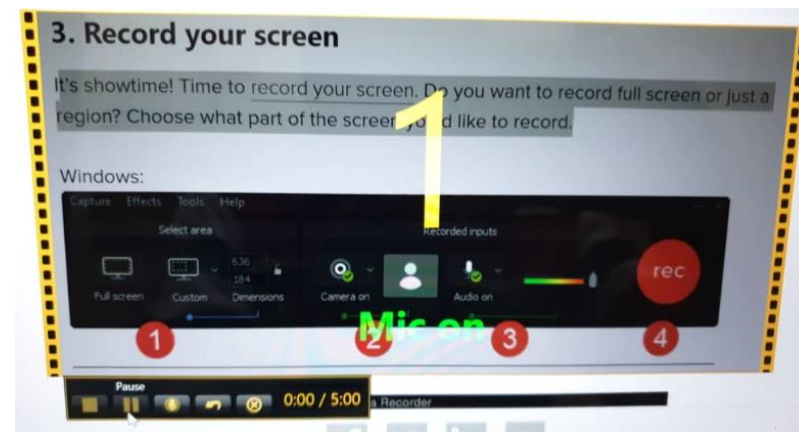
3. Record your screen

It's showtime! Time to record your screen. Do you want to record full screen or just a region? Choose what part of the screen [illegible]d like to record.

1

Windows:

Capture Effects Tools Help

Select area

Full screen Custom 636 184 Dimensions

Recorded inputs

Camera on Audio on

rec

Mic on

1 2 3 4

Pause

0:00 / 5:00

a Recorder